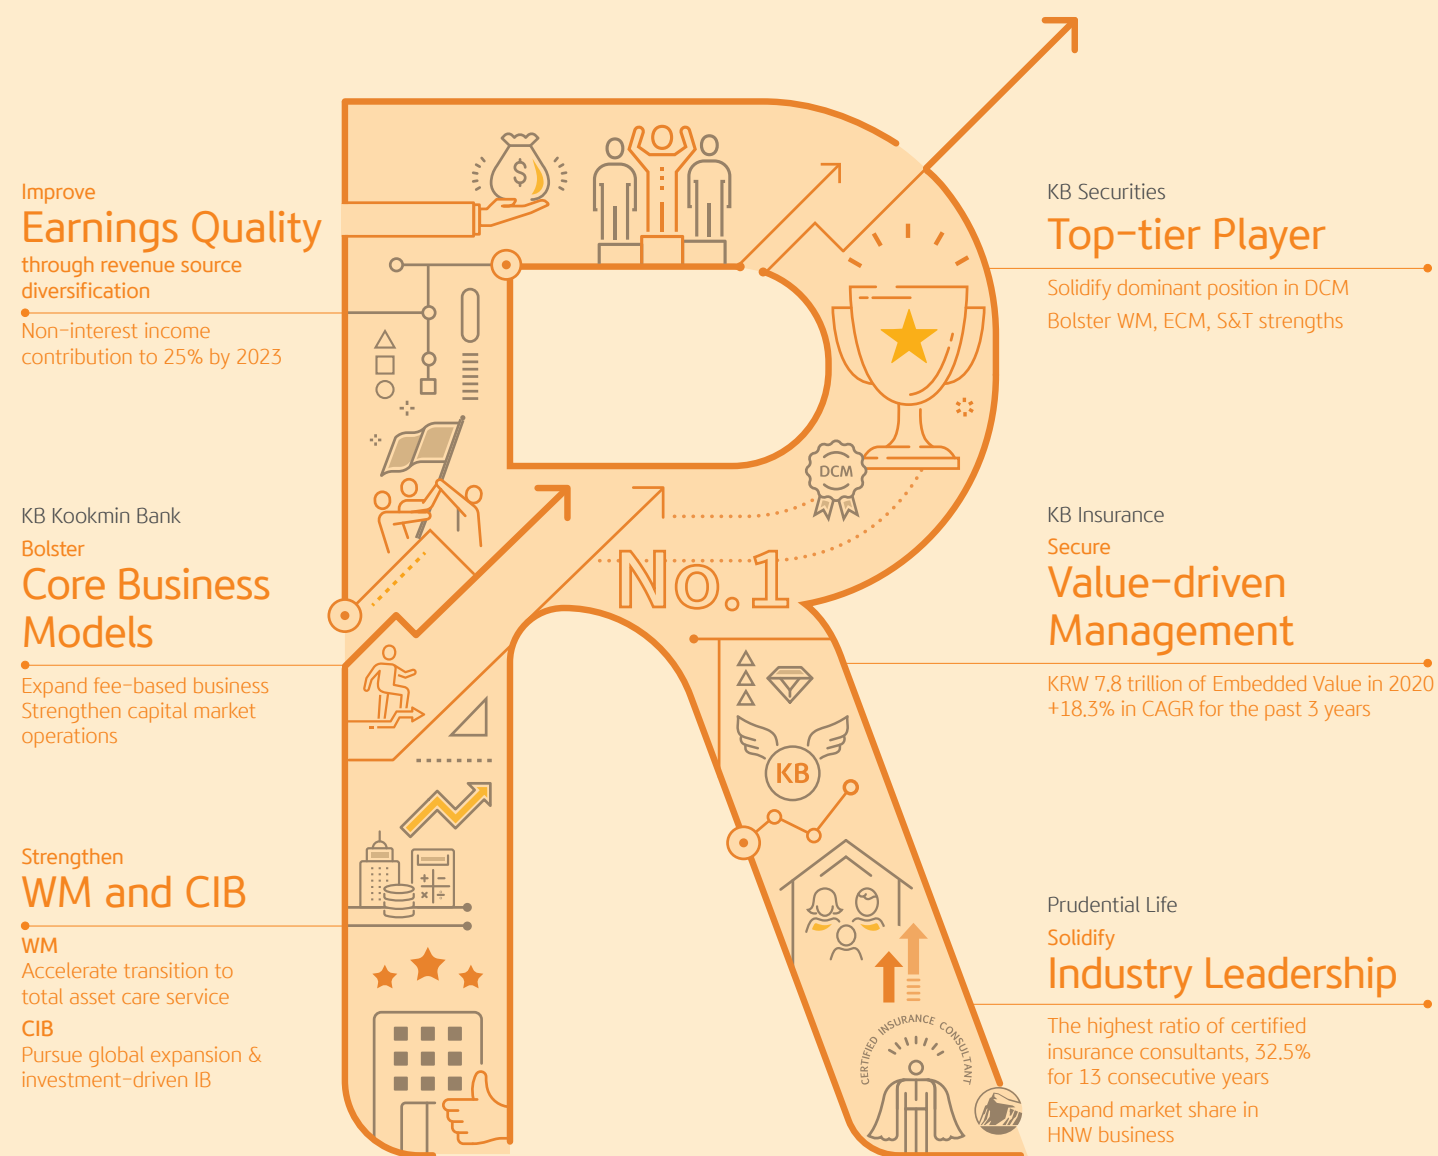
Improve
Earnings Quality
through revenue source diversification

Non-interest income contribution to 25% by 2023

KB Kookmin Bank
Bolster
Core Business Models

Expand fee-based business
Strengthen capital market operations

Strengthen
WM and CIB

WM
Accelerate transition to total asset care service

CIB
Pursue global expansion & investment-driven IB

KB Securities
Top-tier Player

Solidify dominant position in DCM
Bolster WM, ECM, S&T strengths

KB Insurance
Secure
Value-driven Management

KRW 7.8 trillion of Embedded Value in 2020
+18.3% in CAGR for the past 3 years

Prudential Life
Solidify
Industry Leadership

The highest ratio of certified insurance consultants, 32.5% for 13 consecutive years

Expand market share in HNW business

DCM
No.1
KB
CERTIFIED INSURANCE CONSULTANT